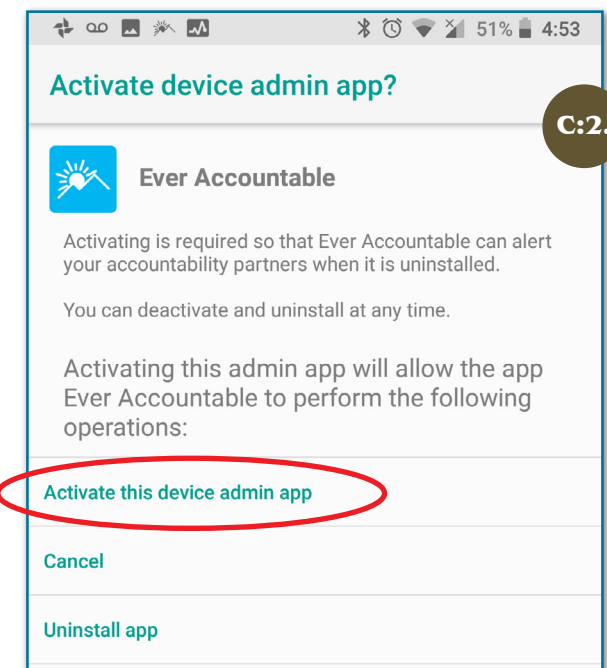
51% 4:53

Activate device admin app?

C:2.

Ever Accountable

Activating is required so that Ever Accountable can alert your accountability partners when it is uninstalled.

You can deactivate and uninstall at any time.

Activating this admin app will allow the app Ever Accountable to perform the following operations:

Activate this device admin app

Cancel

Uninstall app